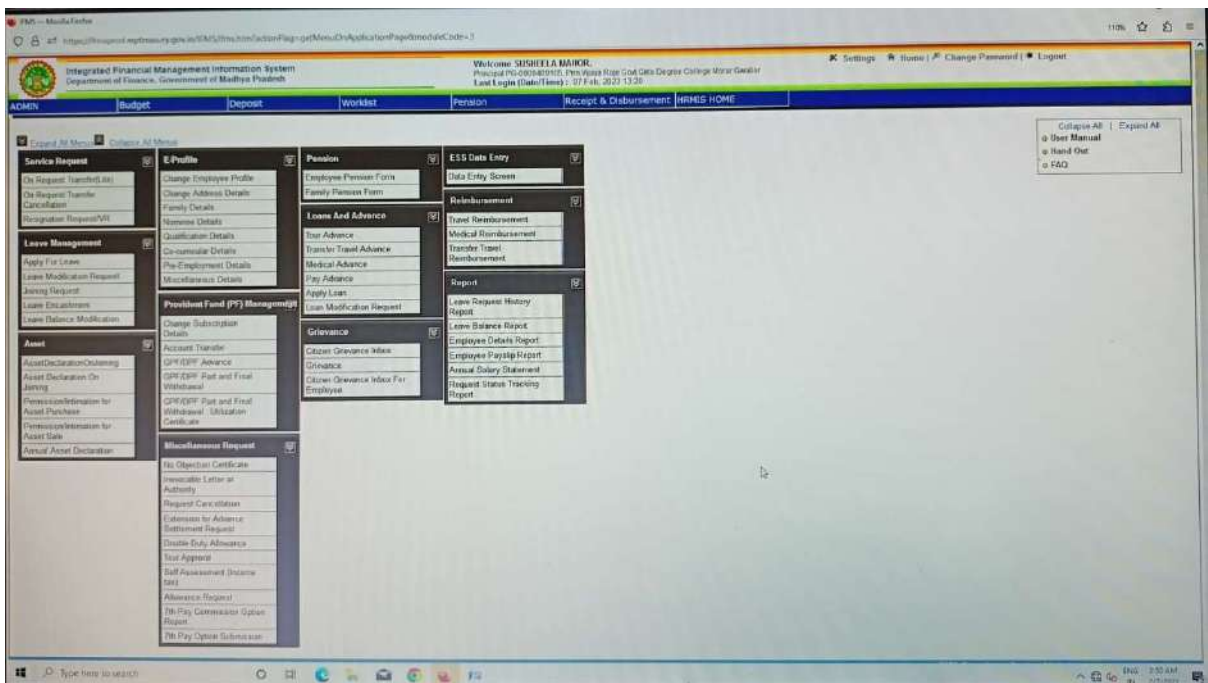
IFMS — Mozilla Firefox

https://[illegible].mptreasury.gov.in/IFMS/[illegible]?actionFlag=getMenuOnApplicationPage&moduleCode=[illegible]

110% ☆

Integrated Financial Management Information System
Department of Finance, Government of Madhya Pradesh

Welcome SUSHEELA MAHOR,
Principal PG-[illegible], Pim Vijaya Raje Govt Girls Degree College Morar Gwalior
Last Login (Date/Time) : 07 Feb, 2023 13:26

Settings | Home | Change Password | Logout

ADMIN | Budget | Deposit | Worklist | Pension | Receipt & Disbursement | HRMIS HOME

Expand All Menus | Collapse All Menus

Collapse All | Expand All
User Manual
Hand Out
FAQ

Service Request
On Request Transfer(Lite)
On Request Transfer Cancellation
Resignation Request/VR

Leave Management
Apply For Leave
Leave Modification Request
Joining Request
Leave Encashment
Leave Balance Modification

Asset
AssetDeclarationOnJoining
Asset Declaration On Joining
Permission/Intimation for Asset Purchase
Permission/Intimation for Asset Sale
Annual Asset Declaration

E-Profile
Change Employee Profile
Change Address Details
Family Details
Nominee Details
Qualification Details
Co-curricular Details
Pre-Employment Details
Miscellaneous Details

Provident Fund (PF) Management
Change Subscription Details
Account Transfer
GPF/DPF Advance
GPF/DPF Part and Final Withdrawal
GPF/DPF Part and Final Withdrawal Utilization Certificate

Miscellaneous Request
No Objection Certificate
Irrevocable Letter of Authority
Request Cancellation
Extension for Absence Settlement Request
Double Duty Allowance
Tour Approval
Self Assessment (Income Tax)
Allowance Request
7th Pay Commission Option Report
7th Pay Option Submission

Pension
Employee Pension Form
Family Pension Form

Loans And Advance
Tour Advance
Transfer Travel Advance
Medical Advance
Pay Advance
Apply Loan
Loan Modification Request

Grievance
Citizen Grievance Inbox
Grievance
Citizen Grievance Inbox For Employee

ESS Data Entry
Data Entry Screen

Reimbursement
Travel Reimbursement
Medical Reimbursement
Transfer Travel Reimbursement

Report
Leave Request History Report
Leave Balance Report
Employee Details Report
Employee Payslip Report
Annual Salary Statement
Request Status Tracking Report

Type here to search
ENG 2:50 AM